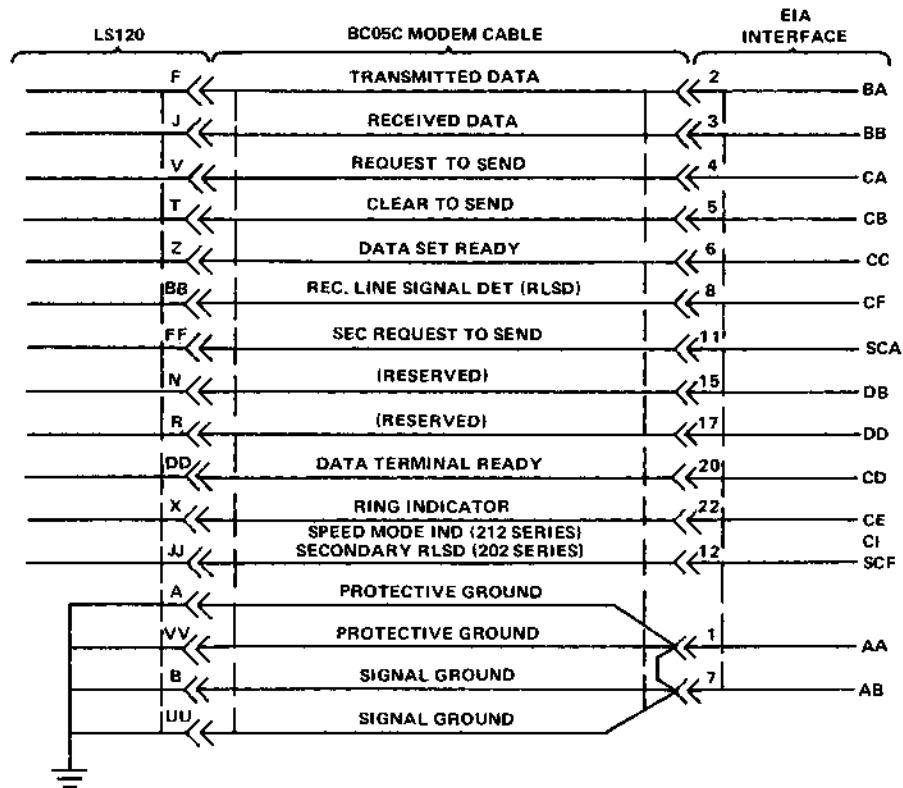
LS120

BC05C MODEM CABLE

EIA INTERFACE

F TRANSMITTED DATA 2 BA
J RECEIVED DATA 3 BB
V REQUEST TO SEND 4 CA
T CLEAR TO SEND 5 CB
Z DATA SET READY 6 CC
BB REC. LINE SIGNAL DET (RLSD) 8 CF
FF SEC REQUEST TO SEND 11 SCA
N (RESERVED) 15 DB
R (RESERVED) 17 DD
DD DATA TERMINAL READY 20 CD
X RING INDICATOR 22 CE
SPEED MODE IND (212 SERIES) CI
JJ SECONDARY RLSD (202 SERIES) 12 SCF
A PROTECTIVE GROUND
VV PROTECTIVE GROUND 1 AA
B SIGNAL GROUND 7 AB
UU SIGNAL GROUND